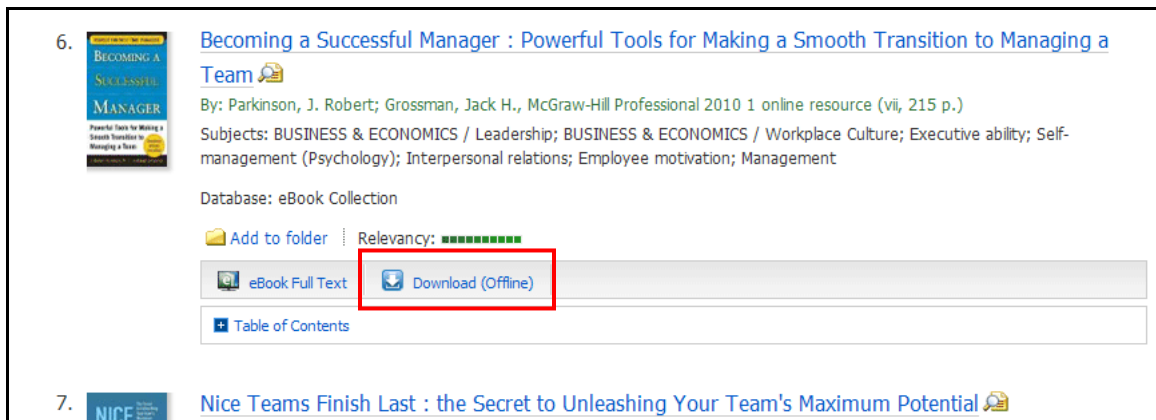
6. Becoming a Successful Manager : Powerful Tools for Making a Smooth Transition to Managing a Team

By: Parkinson, J. Robert; Grossman, Jack H., McGraw-Hill Professional 2010 1 online resource (vii, 215 p.)

Subjects: BUSINESS & ECONOMICS / Leadership; BUSINESS & ECONOMICS / Workplace Culture; Executive ability; Self-management (Psychology); Interpersonal relations; Employee motivation; Management

Database: eBook Collection

Add to folder | Relevancy:

eBook Full Text Download (Offline)

Table of Contents

7. Nice Teams Finish Last : the Secret to Unleashing Your Team's Maximum Potential